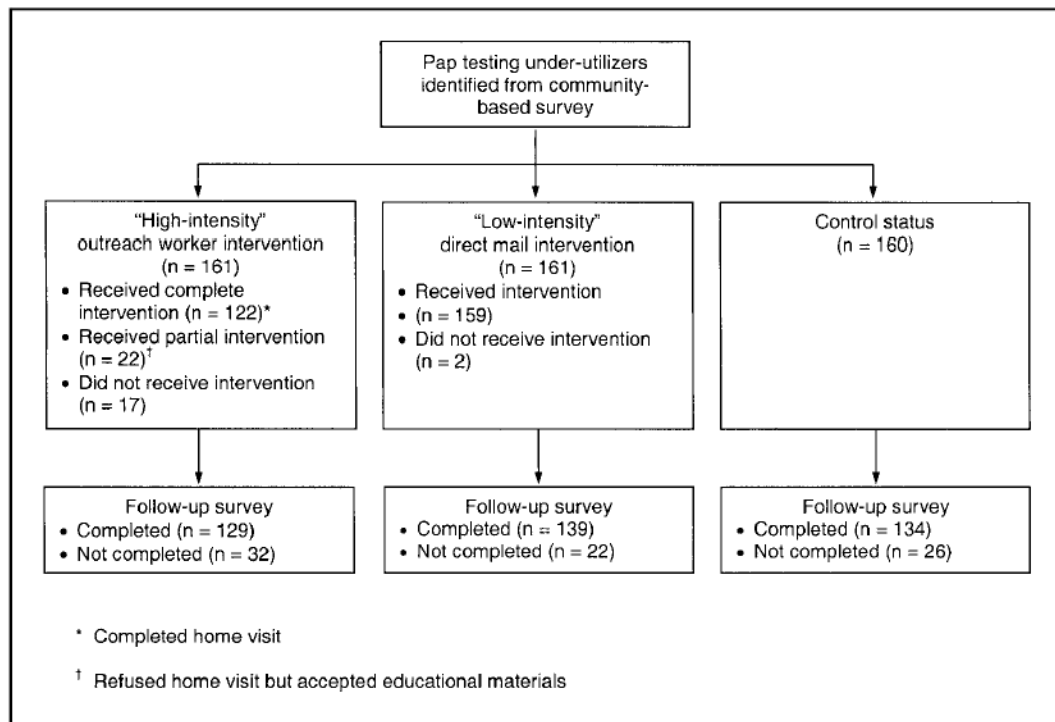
Pap testing under-utilizers identified from community-based survey

"High-intensity" outreach worker intervention (n = 161)
• Received complete intervention (n = 122)*
• Received partial intervention (n = 22)$^{\dagger}$
• Did not receive intervention (n = 17)

"Low-intensity" direct mail intervention (n = 161)
• Received intervention
• (n = 159)
• Did not receive intervention (n = 2)

Control status (n = 160)

Follow-up survey
• Completed (n = 129)
• Not completed (n = 32)

Follow-up survey
• Completed (n = 139)
• Not completed (n = 22)

Follow-up survey
• Completed (n = 134)
• Not completed (n = 26)

* Completed home visit

$^{\dagger}$ Refused home visit but accepted educational materials